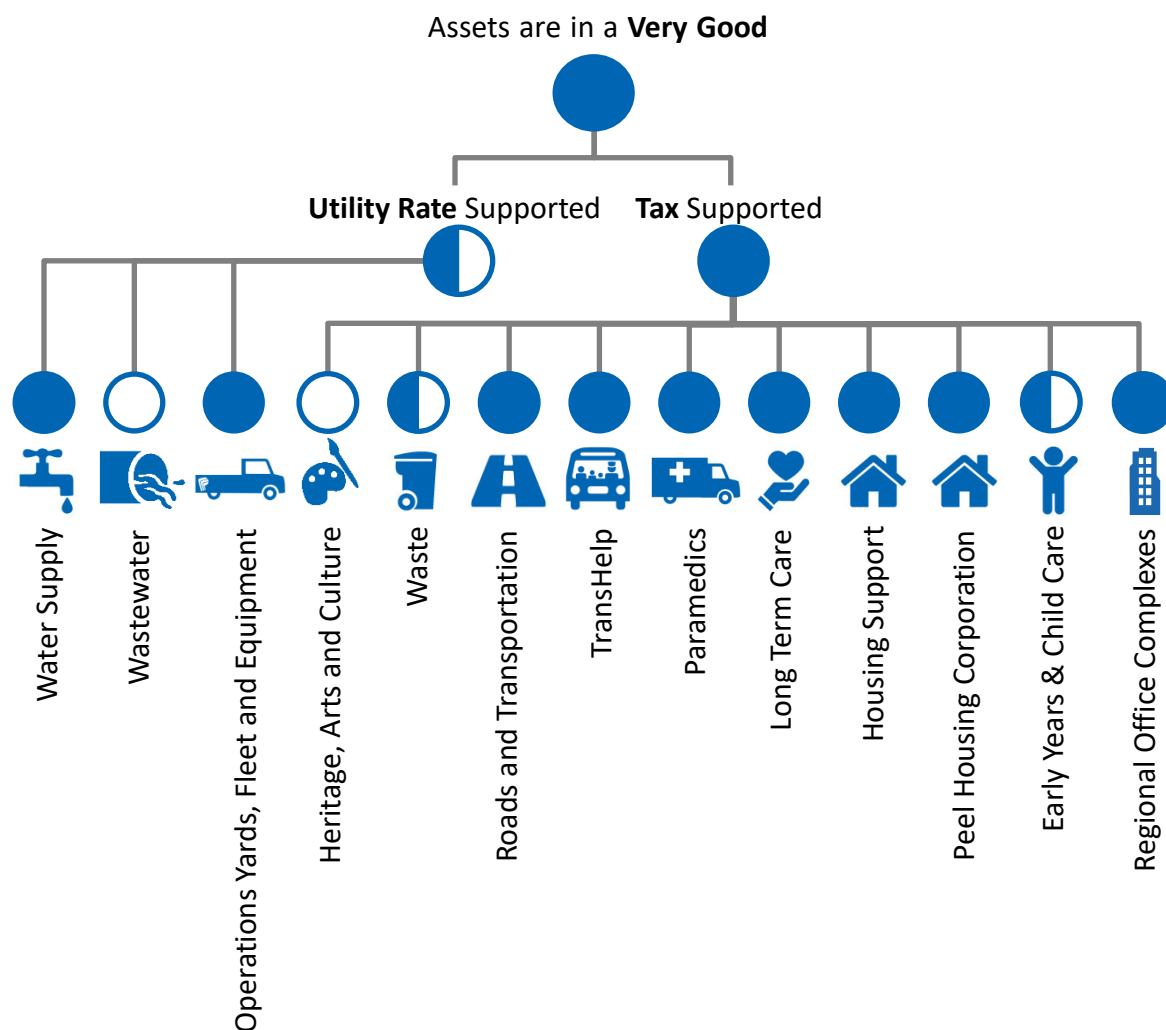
Assets are in a **Very Good**

**Utility Rate** Supported

**Tax** Supported

Water Supply

Wastewater

Operations Yards, Fleet and Equipment

Heritage, Arts and Culture

Waste

Roads and Transportation

TransHelp

Paramedics

Long Term Care

Housing Support

Peel Housing Corporation

Early Years & Child Care

Regional Office Complexes